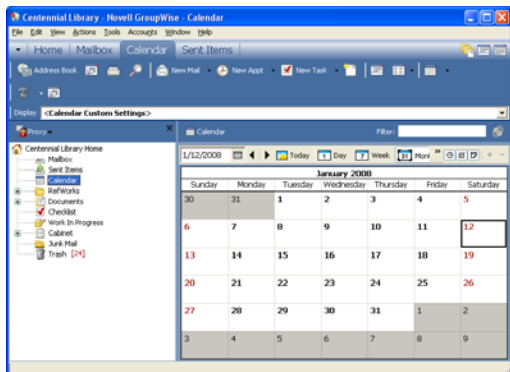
Centennial Library - Novell GroupWise - Calendar

File Edit View Actions Tools Accounts Window Help

Home Mailbox Calendar Sent Items

Address Book New Mail New Appt New Task

Display <Calendar Custom Settings>

Proxy

Centennial Library Home
Mailbox
Sent Items
Calendar
RefWorks
Documents
Checklist
Work In Progress
Cabinet
Junk Mail
Trash [24]

Calendar

Filter:

1/12/2008 Today Day Week Mon

January 2008

| Sunday | Monday | Tuesday | Wednesday | Thursday | Friday | Saturday |
|---|---|---|---|---|---|---|
| 30 | 31 | 1 | 2 | 3 | 4 | 5 |
| 6 | 7 | 8 | 9 | 10 | 11 | 12 |
| 13 | 14 | 15 | 16 | 17 | 18 | 19 |
| 20 | 21 | 22 | 23 | 24 | 25 | 26 |
| 27 | 28 | 29 | 30 | 31 | 1 | 2 |
| 3 | 4 | 5 | 6 | 7 | 8 | 9 |